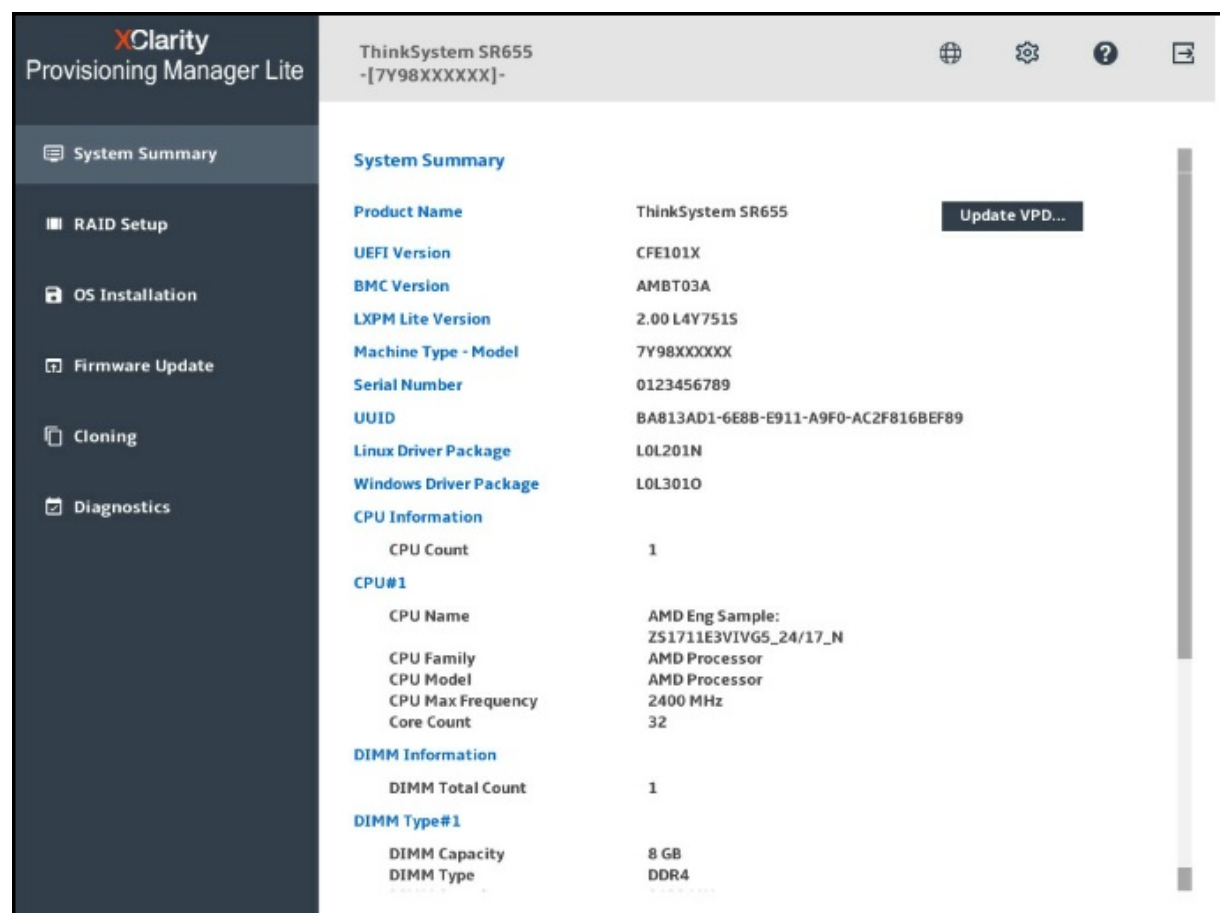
XClarity
Provisioning Manager Lite

ThinkSystem SR655
-[7Y98XXXXXX]-

System Summary

RAID Setup

OS Installation

Firmware Update

Cloning

Diagnostics

System Summary

Product Name ThinkSystem SR655 Update VPD...

UEFI Version CFE101X

BMC Version AMBT03A

LXPM Lite Version 2.00 L4Y751S

Machine Type - Model 7Y98XXXXXX

Serial Number 0123456789

UUID BA813AD1-6E8B-E911-A9F0-AC2F816BEF89

Linux Driver Package L0L201N

Windows Driver Package L0L301O

CPU Information

CPU Count 1

CPU#1

CPU Name AMD Eng Sample: ZS1711E3VIVG5_24/17_N

CPU Family AMD Processor

CPU Model AMD Processor

CPU Max Frequency 2400 MHz

Core Count 32

DIMM Information

DIMM Total Count 1

DIMM Type#1

DIMM Capacity 8 GB

DIMM Type DDR4

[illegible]